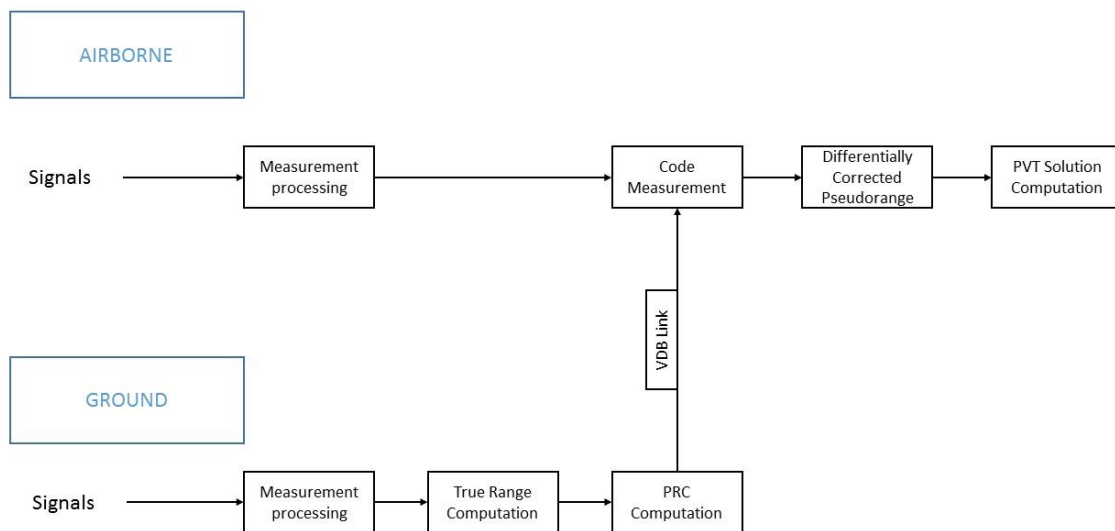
AIRBORNE

Signals

Measurement processing

Code Measurement

Differentially Corrected Pseudorange

PVT Solution Computation

VDB Link

GROUND

Signals

Measurement processing

True Range Computation

PRC Computation